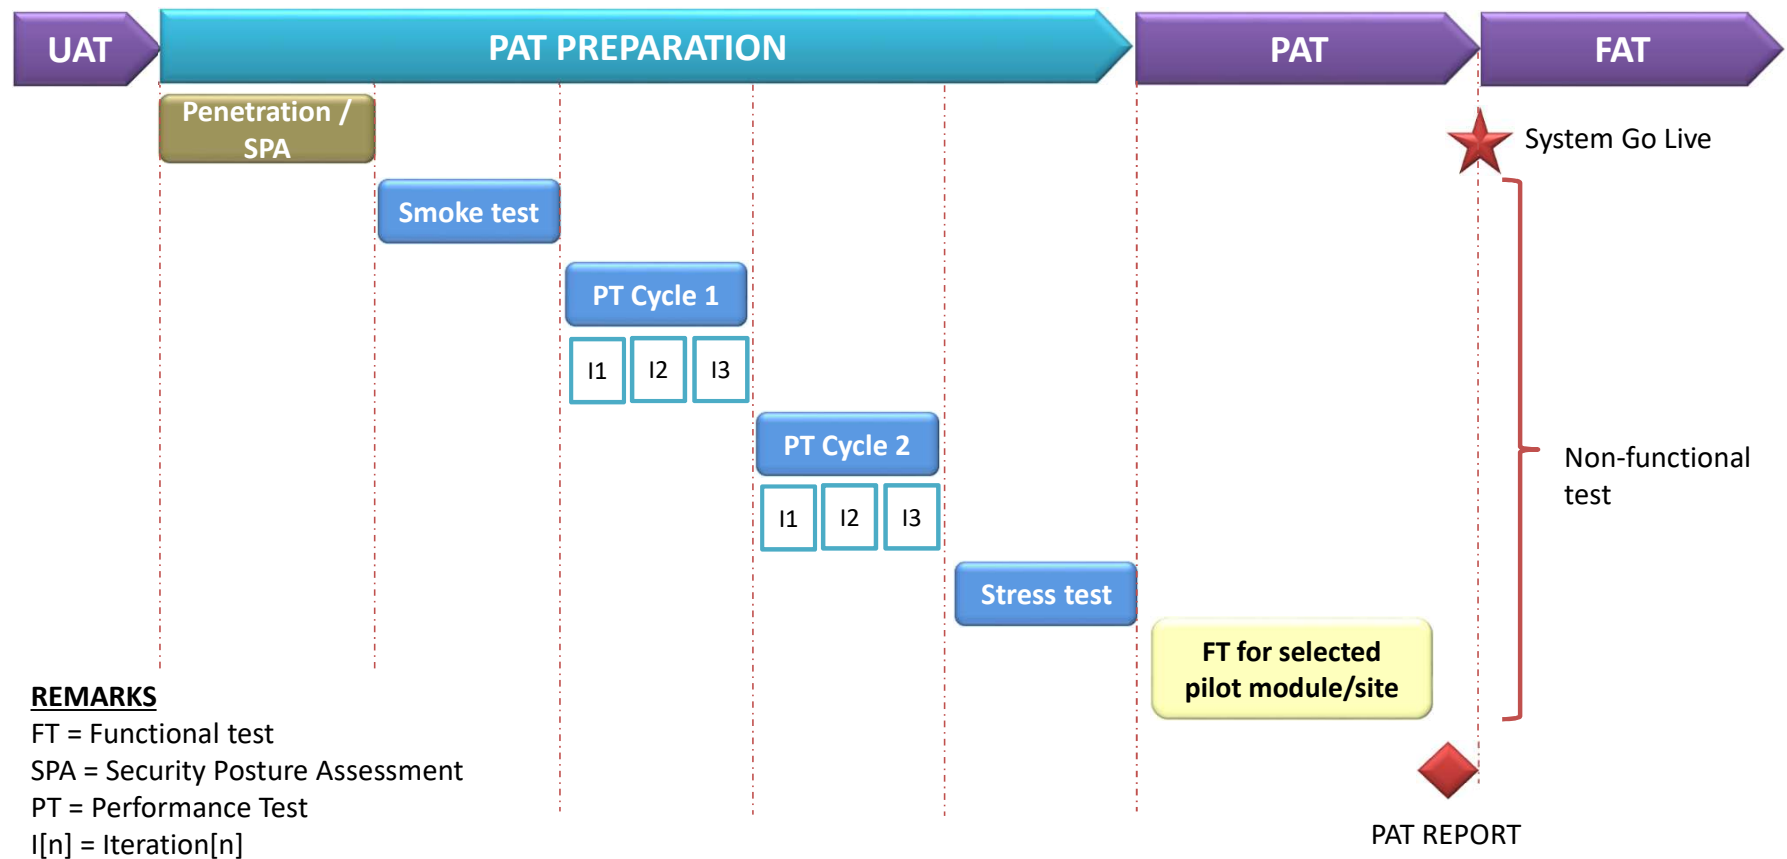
UAT

PAT PREPARATION

PAT

FAT

Penetration / SPA

System Go Live

Smoke test

PT Cycle 1

I1 I2 I3

PT Cycle 2

I1 I2 I3

Non-functional test

Stress test

FT for selected pilot module/site

REMARKS
FT = Functional test
SPA = Security Posture Assessment
PT = Performance Test
I[n] = Iteration[n]

PAT REPORT